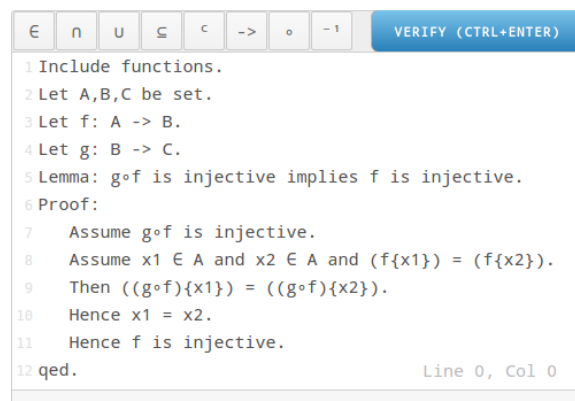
∈ ∩ ∪ ⊆ ᶜ -> ∘ ⁻¹ VERIFY (CTRL+ENTER)

1 Include functions.
2 Let A,B,C be set.
3 Let f: A -> B.
4 Let g: B -> C.
5 Lemma: g∘f is injective implies f is injective.
6 Proof:
7 Assume g∘f is injective.
8 Assume x1 ∈ A and x2 ∈ A and (f{x1}) = (f{x2}).
9 Then ((g∘f){x1}) = ((g∘f){x2}).
10 Hence x1 = x2.
11 Hence f is injective.
12 qed.

Line 0, Col 0